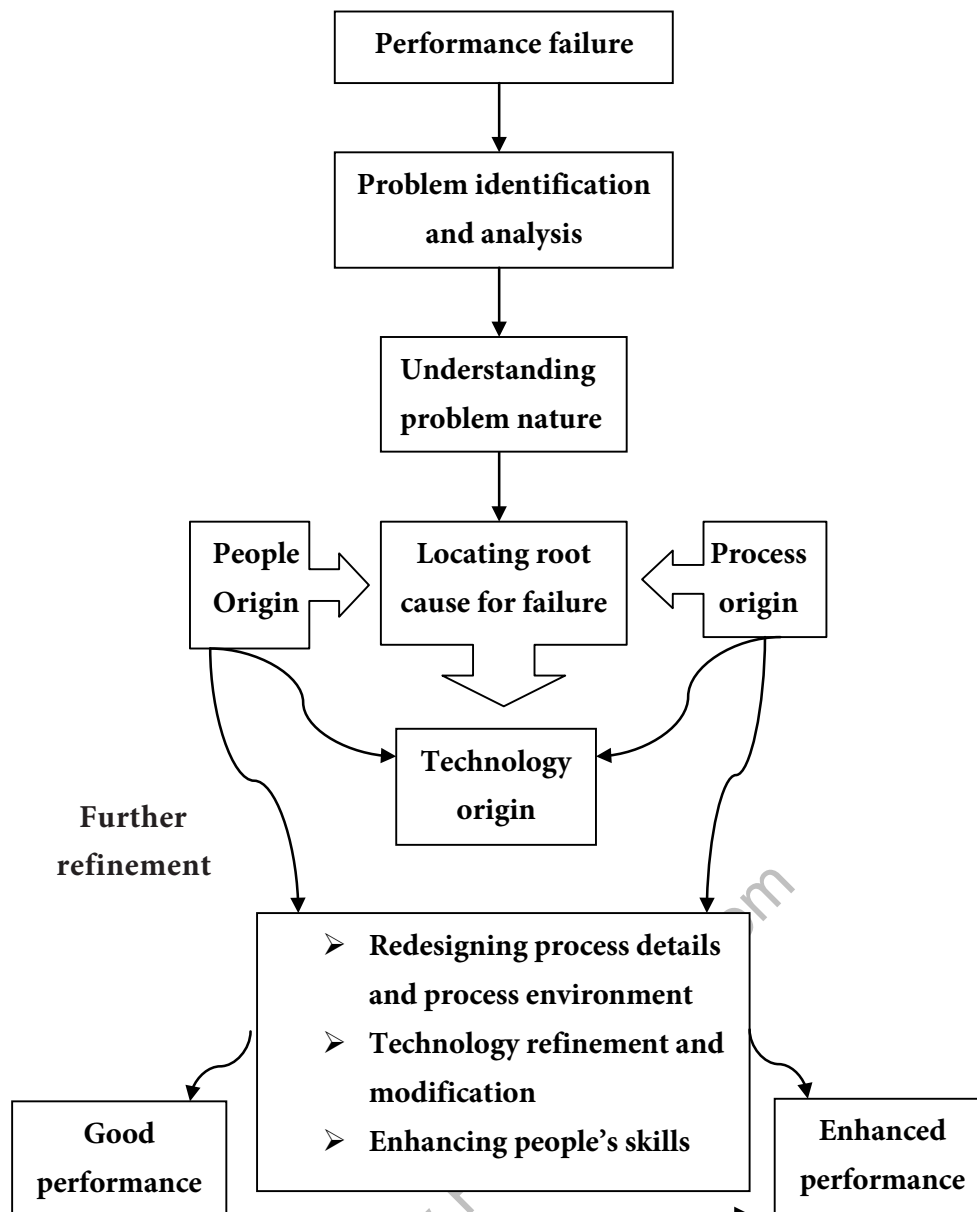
Performance failure

Problem identification and analysis

Understanding problem nature

People Origin

Locating root cause for failure

Process origin

Technology origin

Further refinement

- Redesigning process details and process environment
- Technology refinement and modification
- Enhancing people's skills

Good performance

Enhanced performance